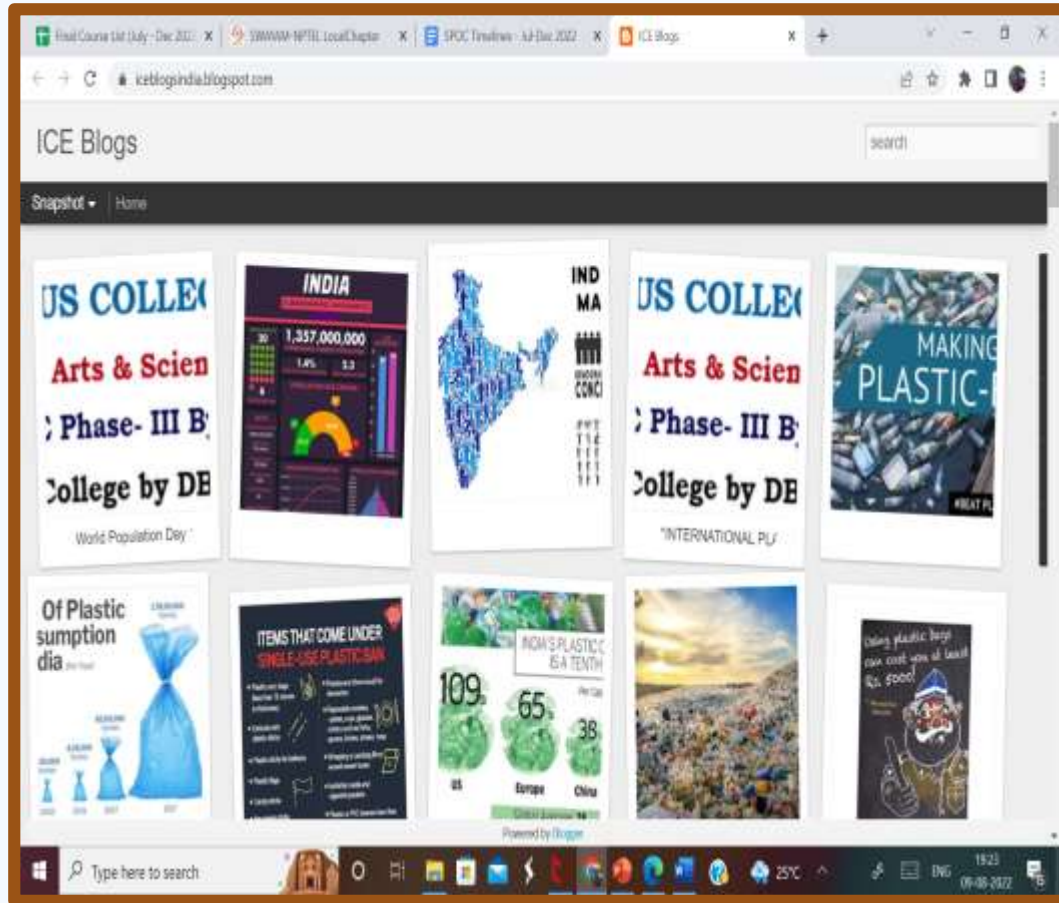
Final Course List (July - Dec 202 ×
SWAYAM-NPTEL Local Chapter ×
SPOC Timelines - Jul-Dec 2022 ×
ICE Blogs ×
+

iceblogsindia.blogspot.com

ICE Blogs

search

Snapshot ▾ | Home

US COLLE(
Arts & Scien
; Phase- III B
College by DE
World Population Day

INDIA
1,357,000,000
1.4%
3.3

IND
MA

US COLLE(
Arts & Scien
; Phase- III B
College by DE
"INTERNATIONAL PL

MAKING
PLASTIC-
#BEAT PL

Of Plastic
sumption
dia

ITEMS THAT COME UNDER
SINGLE-USE PLASTIC BAN

INDIA'S PLASTIC C
IS A TENTH
109
65
38
US
Europe
China

Using plastic bags can cost you at least Rs. 5000!

Powered by Blogger

Type here to search

25°C

ENG

19:23
09-08-2022